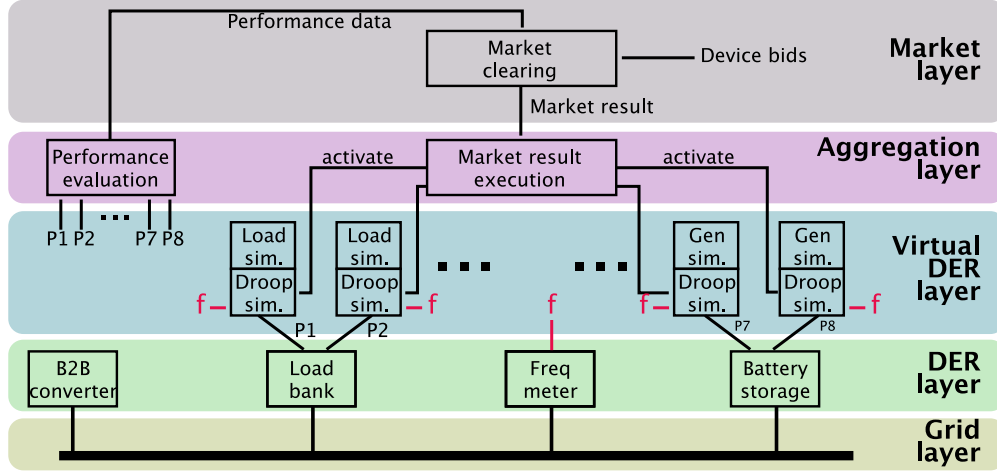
Performance data

Market clearing

Device bids

Market layer

Market result

Performance evaluation

activate

Market result execution

activate

Aggregation layer

P1 P2 ... P7 P8

Load sim.

Droop sim.

Load sim.

Droop sim.

...

...

Gen sim.

Droop sim.

Gen sim.

Droop sim.

Virtual DER layer

f

f

f

f

f

P1

P2

P7

P8

B2B converter

Load bank

Freq meter

Battery storage

DER layer

Grid layer